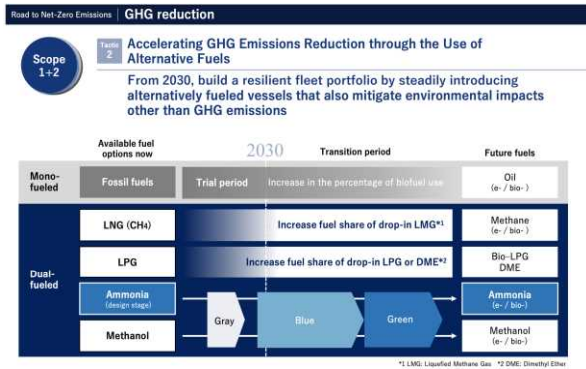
Road to Net-Zero Emissions | GHG reduction

Scope 1+2

Tactic 2

Accelerating GHG Emissions Reduction through the Use of Alternative Fuels

From 2030, build a resilient fleet portfolio by steadily introducing alternatively fueled vessels that also mitigate environmental impacts other than GHG emissions

Available fuel options now

2030

Transition period

Future fuels

Mono-fueled

Fossil fuels

Trial period

Increase in the percentage of biofuel use

Oil (e- / bio- )

Dual-fueled

LNG ($CH_4$)

Increase fuel share of drop-in LMG*1

Methane (e- / bio- )

LPG

Increase fuel share of drop-in LPG or DME*2

Bio-LPG DME

Ammonia (design stage)

Gray

Blue

Green

Ammonia (e- / bio-)

Methanol

Methanol (e- / bio-)

*1 LMG: Liquefied Methane Gas *2 DME: Dimethyl Ether